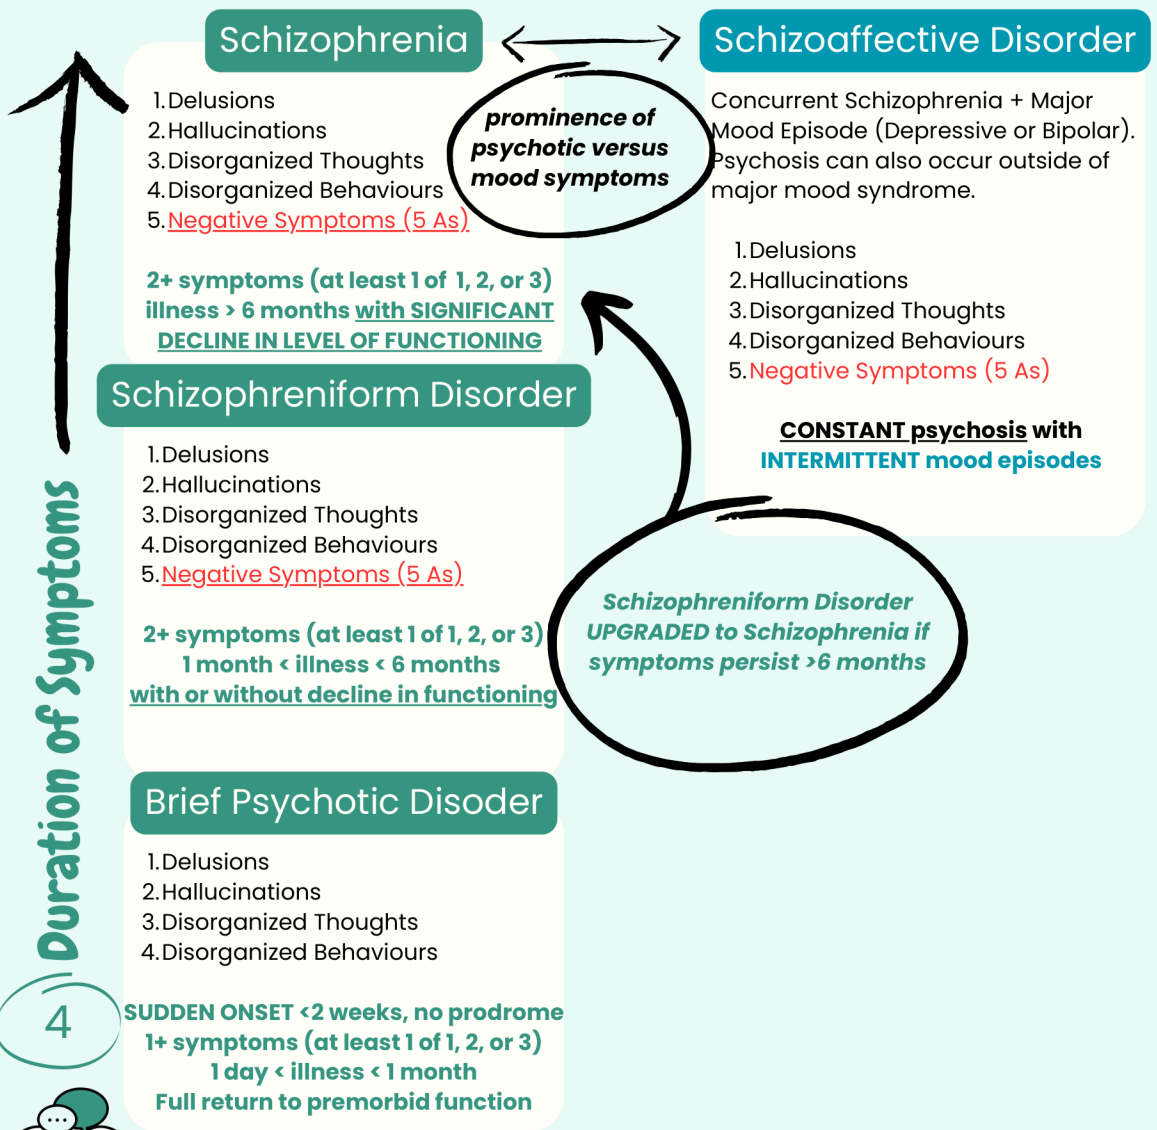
Schizophrenia

Schizoaffective Disorder

1. Delusions
2. Hallucinations
3. Disorganized Thoughts
4. Disorganized Behaviours
5. Negative Symptoms (5 As)

prominence of psychotic versus mood symptoms

Concurrent Schizophrenia + Major Mood Episode (Depressive or Bipolar). Psychosis can also occur outside of major mood syndrome.

1. Delusions
2. Hallucinations
3. Disorganized Thoughts
4. Disorganized Behaviours
5. Negative Symptoms (5 As)

2+ symptoms (at least 1 of 1, 2, or 3) illness > 6 months with SIGNIFICANT DECLINE IN LEVEL OF FUNCTIONING

CONSTANT psychosis with INTERMITTENT mood episodes

Schizophreniform Disorder

1. Delusions
2. Hallucinations
3. Disorganized Thoughts
4. Disorganized Behaviours
5. Negative Symptoms (5 As)

Schizophreniform Disorder UPGRADED to Schizophrenia if symptoms persist >6 months

2+ symptoms (at least 1 of 1, 2, or 3) 1 month < illness < 6 months with or without decline in functioning

Duration of Symptoms

Brief Psychotic Disoder

1. Delusions
2. Hallucinations
3. Disorganized Thoughts
4. Disorganized Behaviours

SUDDEN ONSET <2 weeks, no prodrome
1+ symptoms (at least 1 of 1, 2, or 3)
1 day < illness < 1 month
Full return to premorbid function

4